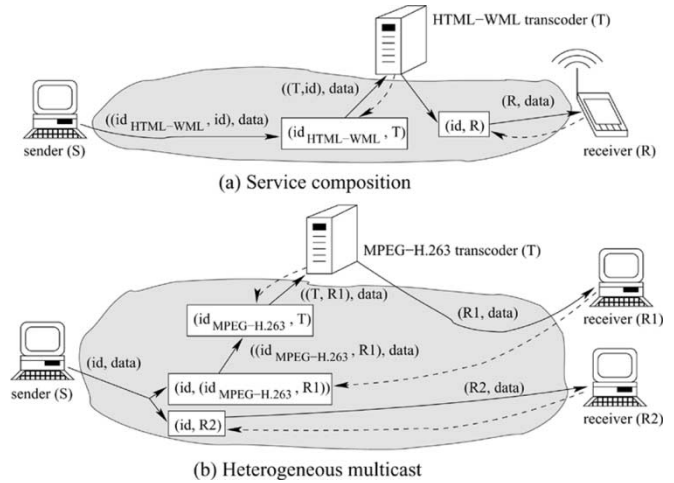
HTML−WML transcoder (T)

((T,id), data)

$((id_{HTML-WML}, id), data)$

$(id_{HTML-WML}, T)$

(id, R)

(R, data)

sender (S)

receiver (R)

(a) Service composition

MPEG−H.263 transcoder (T)

((T, R1), data)

$(id_{MPEG-H.263}, T)$

(R1, data)

receiver (R1)

$((id_{MPEG-H.263}, R1), data)$

(id, data)

$(id, (id_{MPEG-H.263}, R1))$

(R2, data)

sender (S)

(id, R2)

receiver (R2)

(b) Heterogeneous multicast